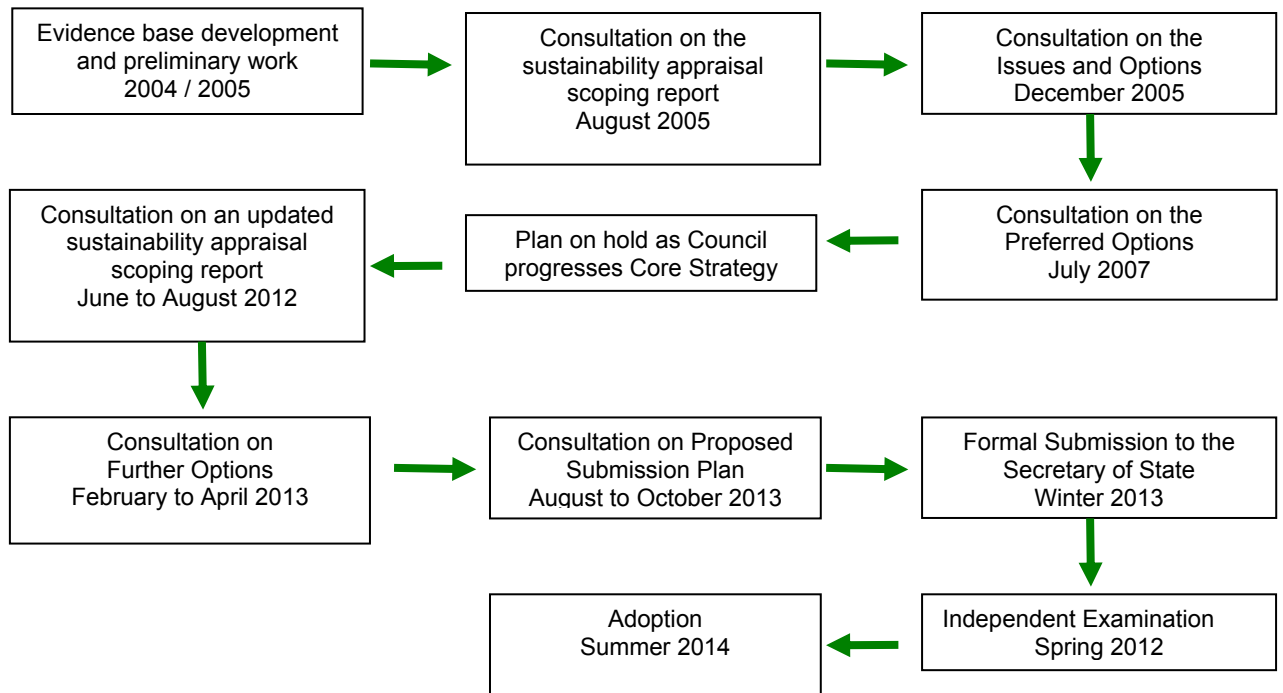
Evidence base development and preliminary work
2004 / 2005

Consultation on the sustainability appraisal scoping report
August 2005

Consultation on the Issues and Options
December 2005

Consultation on the Preferred Options
July 2007

Plan on hold as Council progresses Core Strategy

Consultation on an updated sustainability appraisal scoping report
June to August 2012

Consultation on Further Options
February to April 2013

Consultation on Proposed Submission Plan
August to October 2013

Formal Submission to the Secretary of State
Winter 2013

Independent Examination
Spring 2012

Adoption
Summer 2014